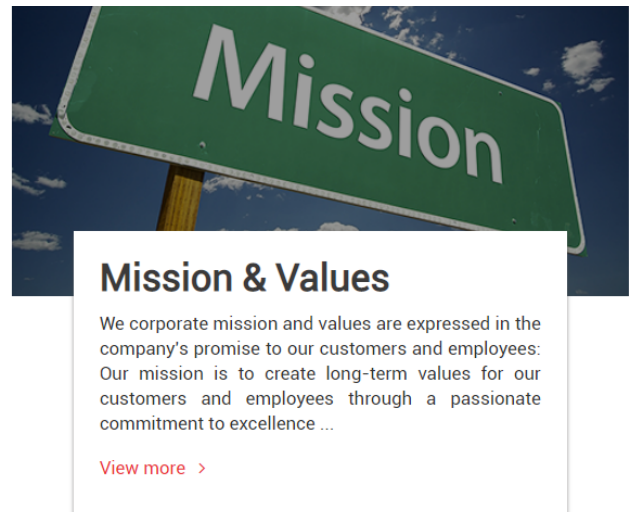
Mission

Mission & Values

We corporate mission and values are expressed in the company's promise to our customers and employees: Our mission is to create long-term values for our customers and employees through a passionate commitment to excellence ...

View more ›